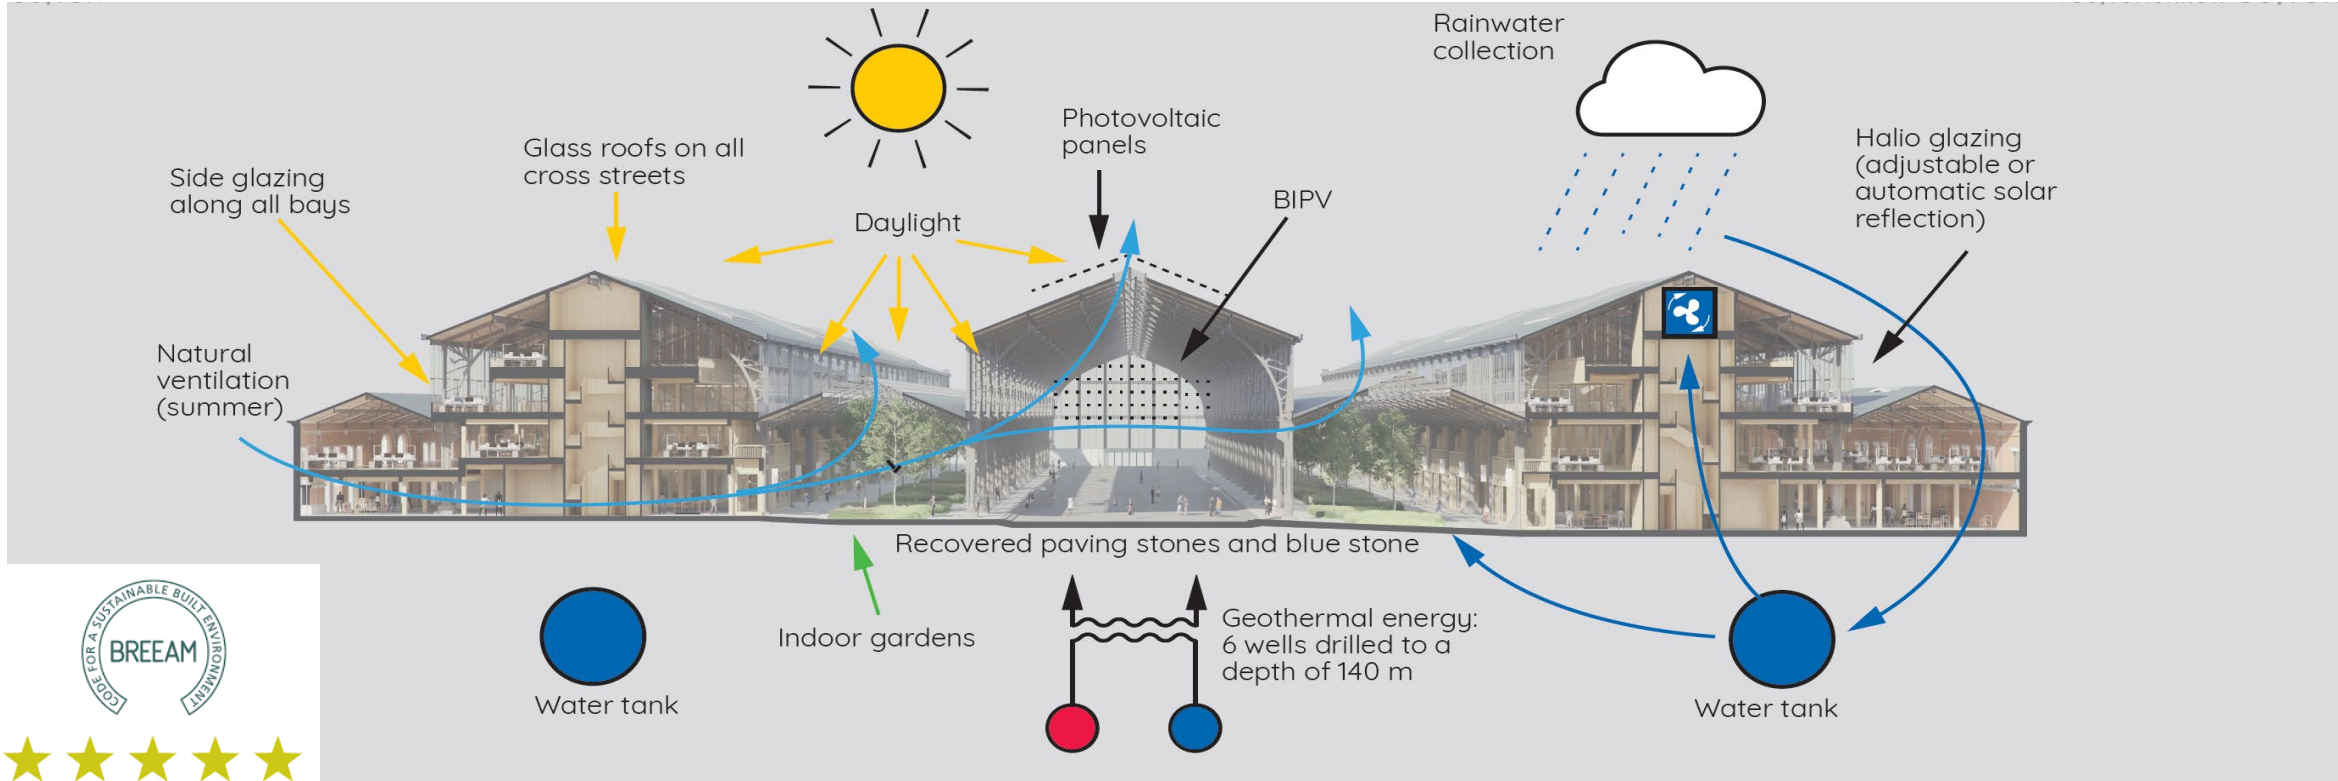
Rainwater collection

Photovoltaic panels

Halio glazing (adjustable or automatic solar reflection)

Glass roofs on all cross streets

Side glazing along all bays

Daylight

BIPV

Natural ventilation (summer)

Recovered paving stones and blue stone

Indoor gardens

Water tank

Geothermal energy: 6 wells drilled to a depth of 140 m

Water tank

CODE FOR A SUSTAINABLE BUILT ENVIRONMENT
BREEAM